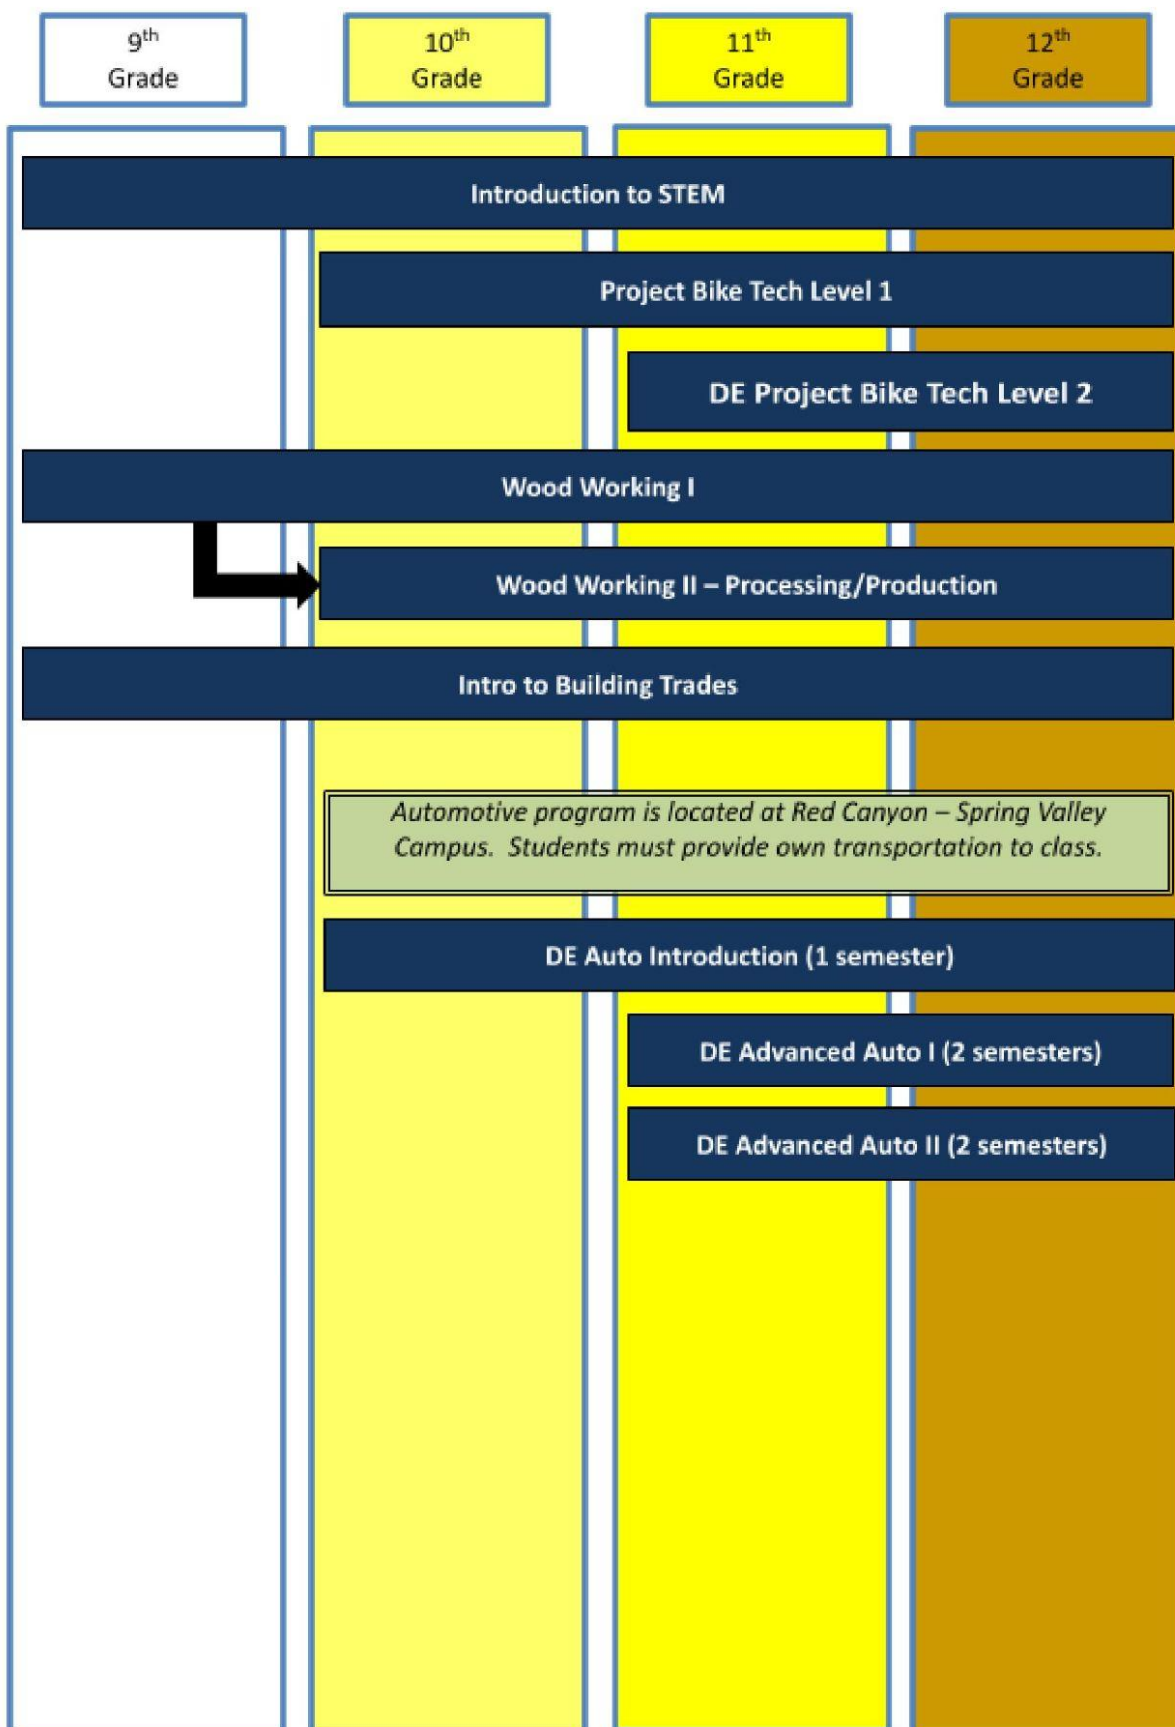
9$^{th}$ Grade

10$^{th}$ Grade

11$^{th}$ Grade

12$^{th}$ Grade

Introduction to STEM

Project Bike Tech Level 1

DE Project Bike Tech Level 2

Wood Working I

Wood Working II – Processing/Production

Intro to Building Trades

Automotive program is located at Red Canyon – Spring Valley Campus. Students must provide own transportation to class.

DE Auto Introduction (1 semester)

DE Advanced Auto I (2 semesters)

DE Advanced Auto II (2 semesters)